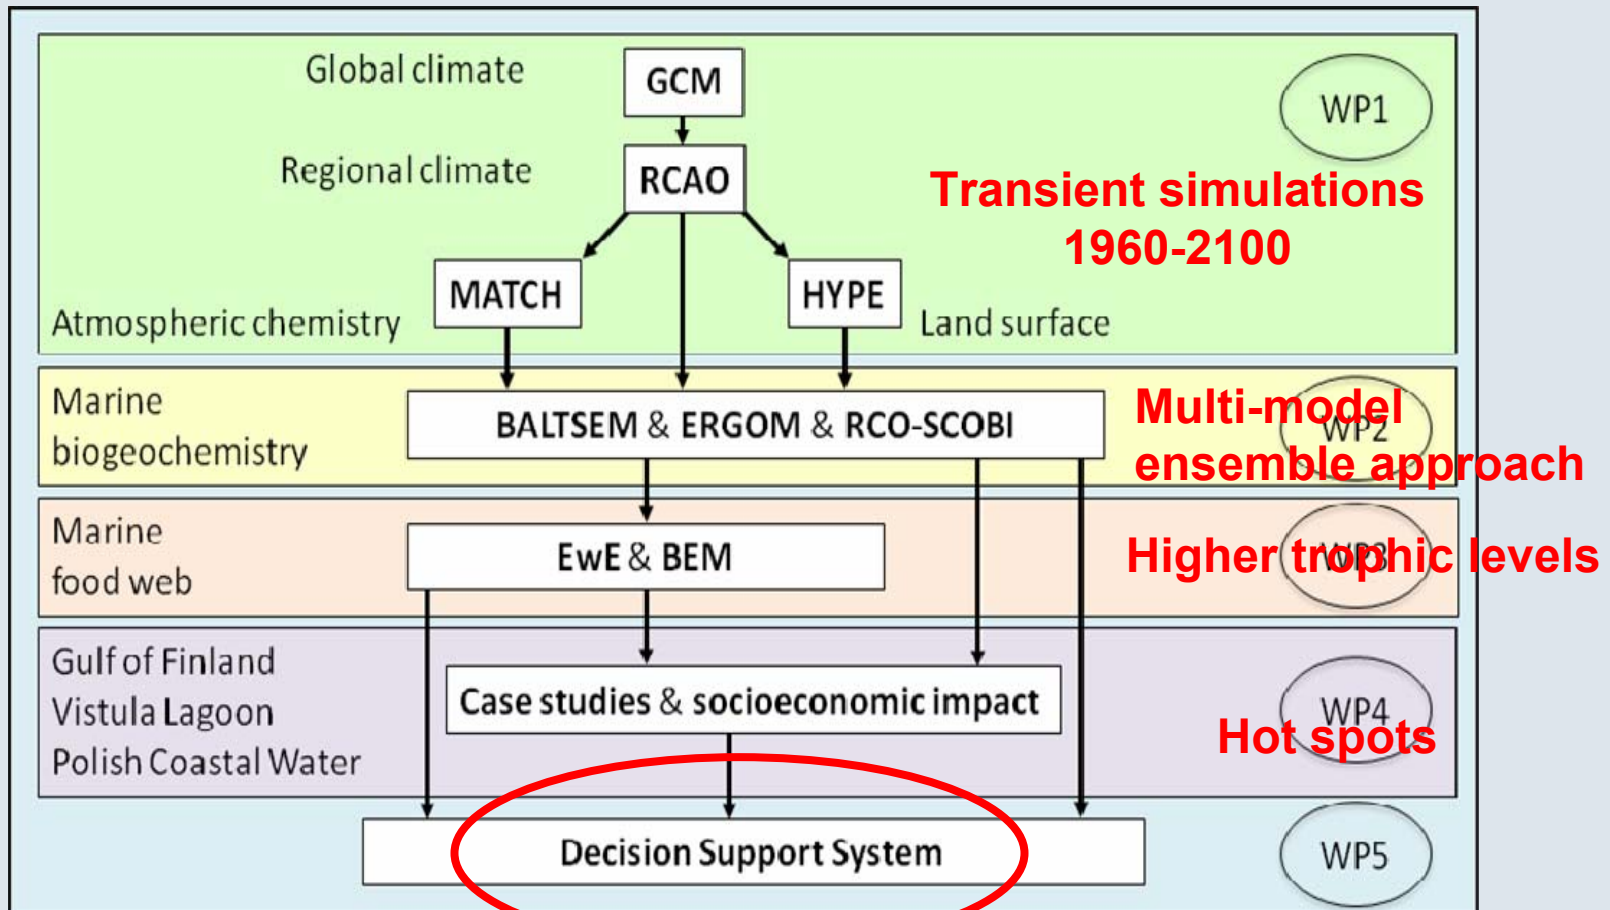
Global climate

GCM

WP1

Regional climate

RCAO

Transient simulations 1960-2100

MATCH

HYPE

Atmospheric chemistry

Land surface

Marine biogeochemistry

BALTSEM & ERGOM & RCO-SCOBI

WP2

Multi-model ensemble approach

Marine food web

EwE & BEM

WP3

Higher trophic levels

Gulf of Finland
Vistula Lagoon
Polish Coastal Water

Case studies & socioeconomic impact

WP4

Hot spots

Decision Support System

WP5